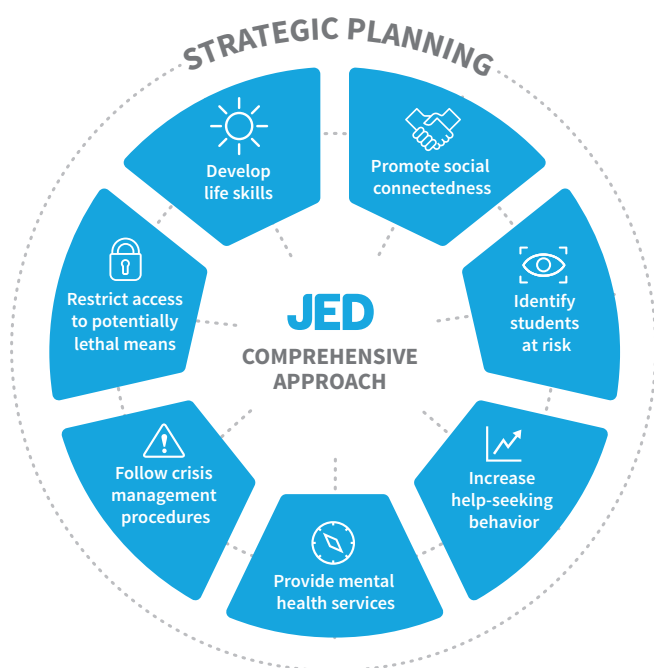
STRATEGIC PLANNING

Develop life skills

Promote social connectedness

Identify students at risk

Increase help-seeking behavior

Provide mental health services

Follow crisis management procedures

Restrict access to potentially lethal means

JED

COMPREHENSIVE APPROACH